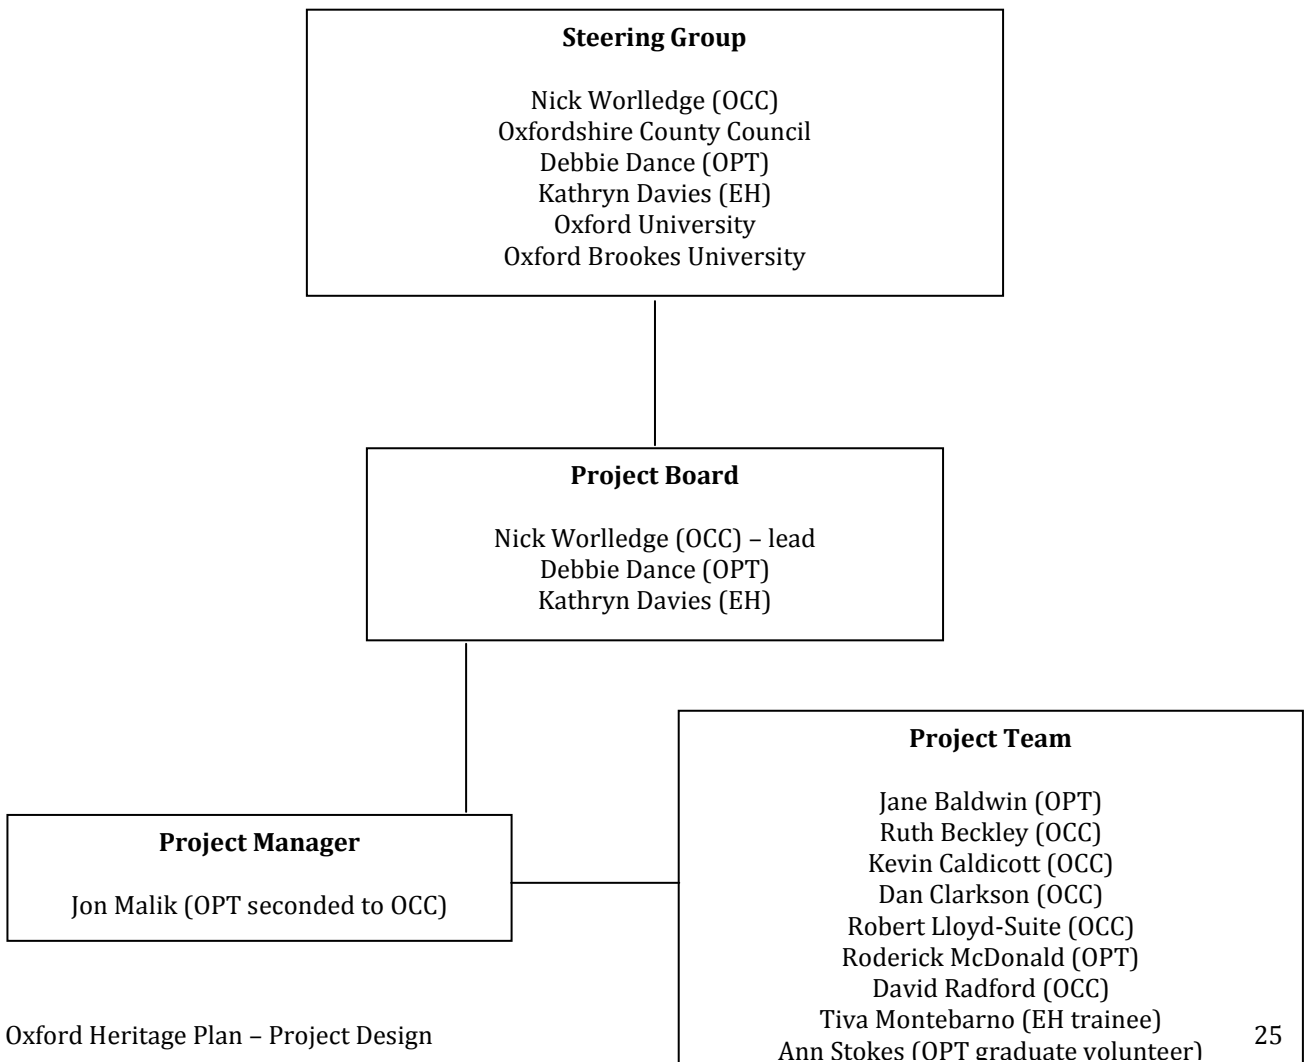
**Steering Group**

Nick Worlledge (OCC)
Oxfordshire County Council
Debbie Dance (OPT)
Kathryn Davies (EH)
Oxford University
Oxford Brookes University

**Project Board**

Nick Worlledge (OCC) – lead
Debbie Dance (OPT)
Kathryn Davies (EH)

**Project Manager**

Jon Malik (OPT seconded to OCC)

**Project Team**

Jane Baldwin (OPT)
Ruth Beckley (OCC)
Kevin Caldicott (OCC)
Dan Clarkson (OCC)
Robert Lloyd-Suite (OCC)
Roderick McDonald (OPT)
David Radford (OCC)
Tiva Montebarno (EH trainee)
Ann Stokes (OPT graduate volunteer)

Oxford Heritage Plan – Project Design

25